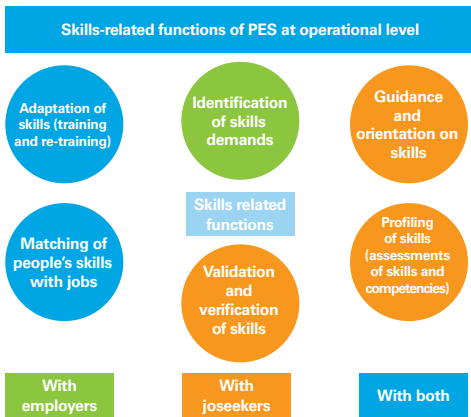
Skills-related functions of PES at operational level

Adaptation of skills (training and re-training)

Identification of skills demands

Guidance and orientation on skills

Skills related functions

Matching of people's skills with jobs

Validation and verification of skills

Profiling of skills (assessments of skills and competencies)

With employers

With joseekers

With both